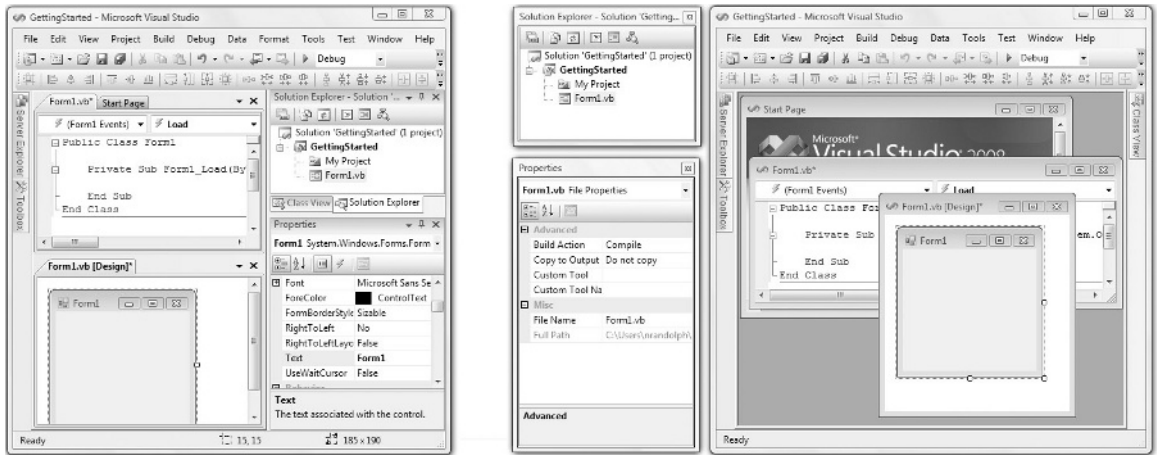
GettingStarted - Microsoft Visual Studio

File Edit View Project Build Debug Data Format Tools Test Window Help

Debug

Server Explorer Toolbox

Form1.vb* Start Page

(Form1 Events) Load

Public Class Form1

Private Sub Form1_Load(By

End Sub
End Class

Form1.vb [Design]*

Form1

Solution Explorer - Solution '...

Solution 'GettingStarted' (1 project)
GettingStarted
My Project
Form1.vb

Class View Solution Explorer

Properties

Form1 System.Windows.Forms.Form

| | |
|---|---|
| Font | Microsoft Sans Se |
| ForeColor | ControlText |
| FormBorderStyle | Sizable |
| RightToLeft | No |
| RightToLeftLayo | False |
| Text | Form1 |
| UseWaitCursor | False |

Text
The text associated with the control.

Ready 15, 15 185 x 190

Solution Explorer - Solution 'Getting...

Solution 'GettingStarted' (1 project)
GettingStarted
My Project
Form1.vb

Properties

Form1.vb File Properties

| | |
|---|---|
| Advanced | |
| Build Action | Compile |
| Copy to Output | Do not copy |
| Custom Tool | |
| Custom Tool Na | |
| Misc | |
| File Name | Form1.vb |
| Full Path | C:\Users\nrandolph\ |

Advanced

GettingStarted - Microsoft Visual Studio

File Edit View Project Build Debug Data Tools Test Window Help

Debug

Server Explorer Toolbox Class View

Start Page

Microsoft®
Visual Studio 2008

Form1.vb*

(Form1 Events) Load

Public Class For

Private Sub

End Sub
End Class

em.O

Form1.vb [Design]*

Form1

Ready